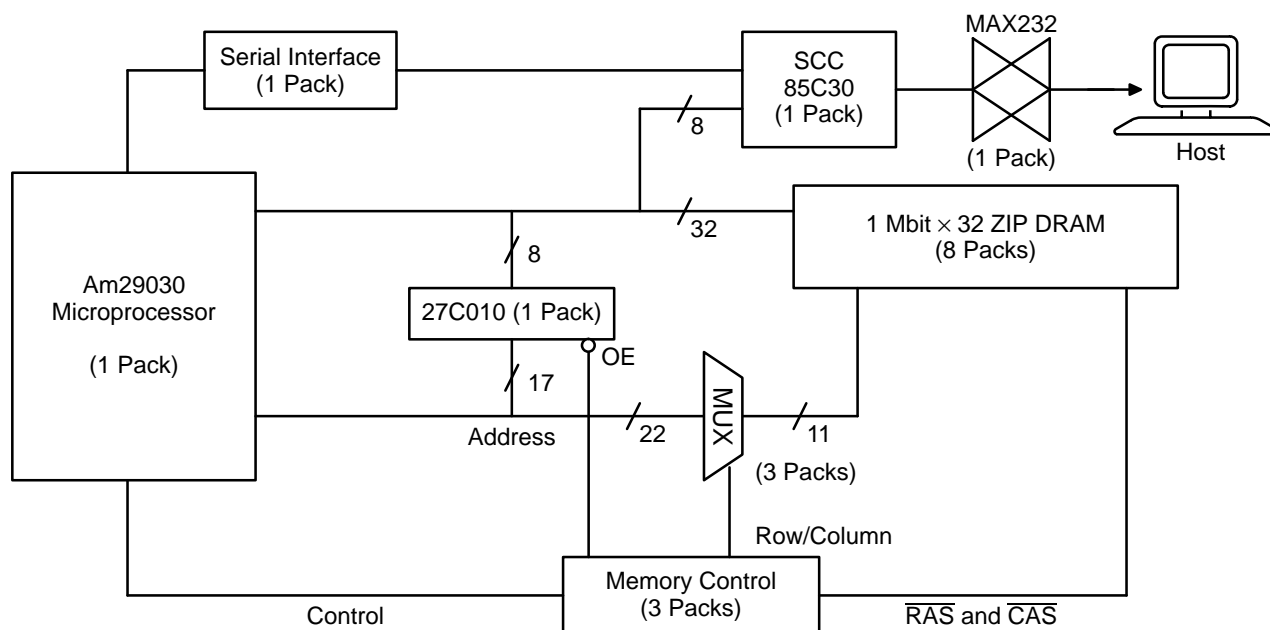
Serial Interface
(1 Pack)

SCC
85C30
(1 Pack)

MAX232

(1 Pack)

Host

8

Am29030
Microprocessor

(1 Pack)

8

32

1 Mbit $\times$ 32 ZIP DRAM
(8 Packs)

27C010 (1 Pack)

OE

17

MUX

Address

22

11

(3 Packs)

Row/Column

Memory Control
(3 Packs)

Control

$\overline{RAS}$ and $\overline{CAS}$